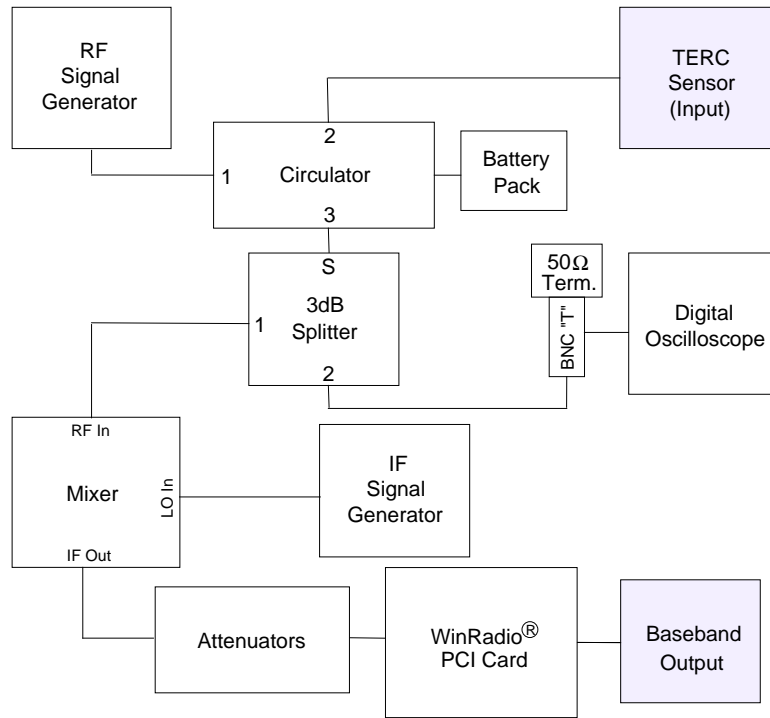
RF Signal Generator

TERC Sensor (Input)

2

1 Circulator

3

Battery Pack

S

1 3dB Splitter

2

50$\Omega$ Term.

BNC "T"

Digital Oscilloscope

RF In

Mixer

LO In

IF Out

IF Signal Generator

Attenuators

WinRadio® PCI Card

Baseband Output